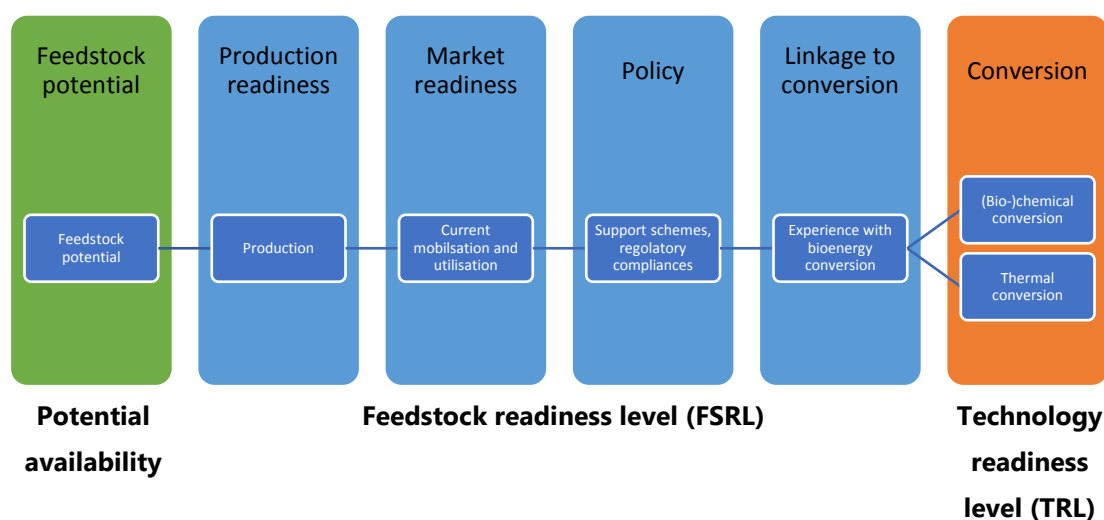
Feedstock potential

Feedstock potential

Production readiness

Production

Market readiness

Current mobilsation and utilisation

Policy

Support schemes, regulatory compliances

Linkage to conversion

Experience with bioenergy conversion

Conversion

(Bio-)chemical conversion

Thermal conversion

Potential availability

Feedstock readiness level (FSRL)

Technology readiness level (TRL)